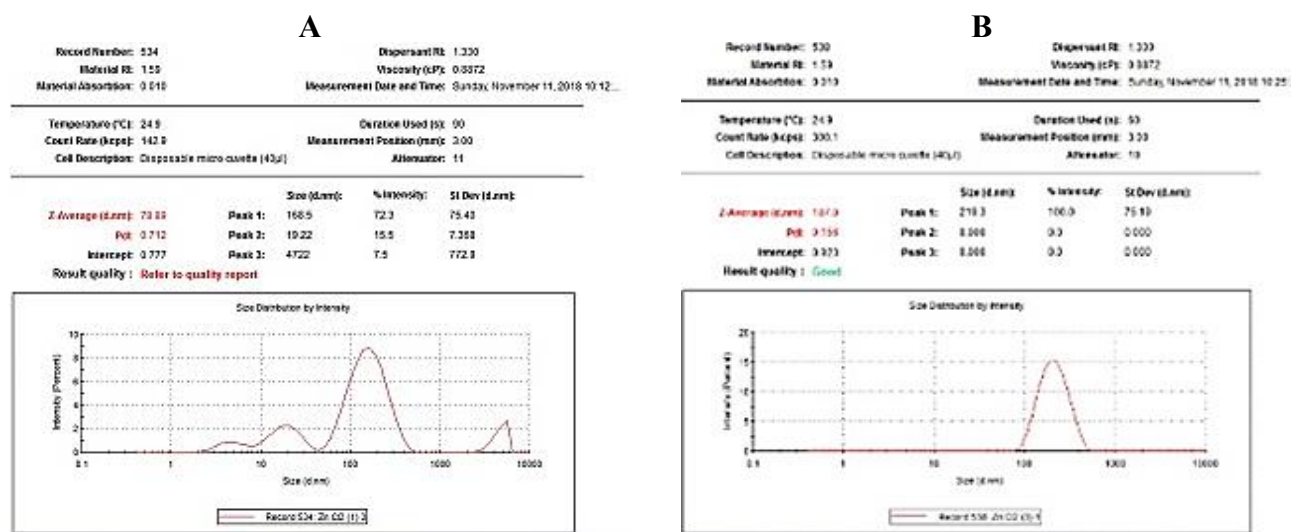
A

Record Number: 534
Material RI: 1.59
Material Absorption: 0.010

Dispersant RI: 1.330
Viscosity (cP): 0.8872
Measurement Date and Time: Sunday, November 11, 2018 10:12...

Temperature (°C): 24.9
Count Rate (kcps): 142.9
Cell Description: Disposable micro cuvette (40µl)

Duration Used (s): 90
Measurement Position (mm): 3.00
Attenuator: 11

| | | | Size (d.nm): | % Intensity: | St Dev (d.nm): |
|---|---|---|---|---|---|
| Z-Average (d.nm): 73.89 | | Peak 1: | 168.5 | 72.3 | 75.43 |
| PdI: 0.712 | | Peak 2: | 19.22 | 15.6 | 7.368 |
| Intercept: 0.777 | | Peak 3: | 4722 | 7.5 | 772.8 |

Result quality : Refer to quality report

Size Distribution by Intensity

Intensity (Percent)

10 8 6 4 2 0

0.1 1 10 100 1000 10000

Size (d.nm)

Record 534: Zn O2 (1) 3

B

Record Number: 530
Material RI: 1.59
Material Absorption: 0.010

Dispersant RI: 1.330
Viscosity (cP): 0.8872
Measurement Date and Time: Sunday, November 11, 2018 10:25

Temperature (°C): 24.9
Count Rate (kcps): 330.1
Cell Description: Disposable micro cuvette (40µl)

Duration Used (s): 50
Measurement Position (mm): 3.00
Attenuator: 10

| | | | Size (d.nm): | % Intensity: | St Dev (d.nm): |
|---|---|---|---|---|---|
| Z-Average (d.nm): 187.9 | | Peak 1: | 210.3 | 100.0 | 75.10 |
| PdI: 0.156 | | Peak 2: | 0.000 | 0.0 | 0.000 |
| Intercept: 0.923 | | Peak 3: | 0.000 | 0.0 | 0.000 |

Result quality : Good

Size Distribution by Intensity

Intensity (Percent)

20 15 10 5 0

0.1 1 10 100 1000 10000

Size (d.nm)

Record 530: Zn O2 (3) 1